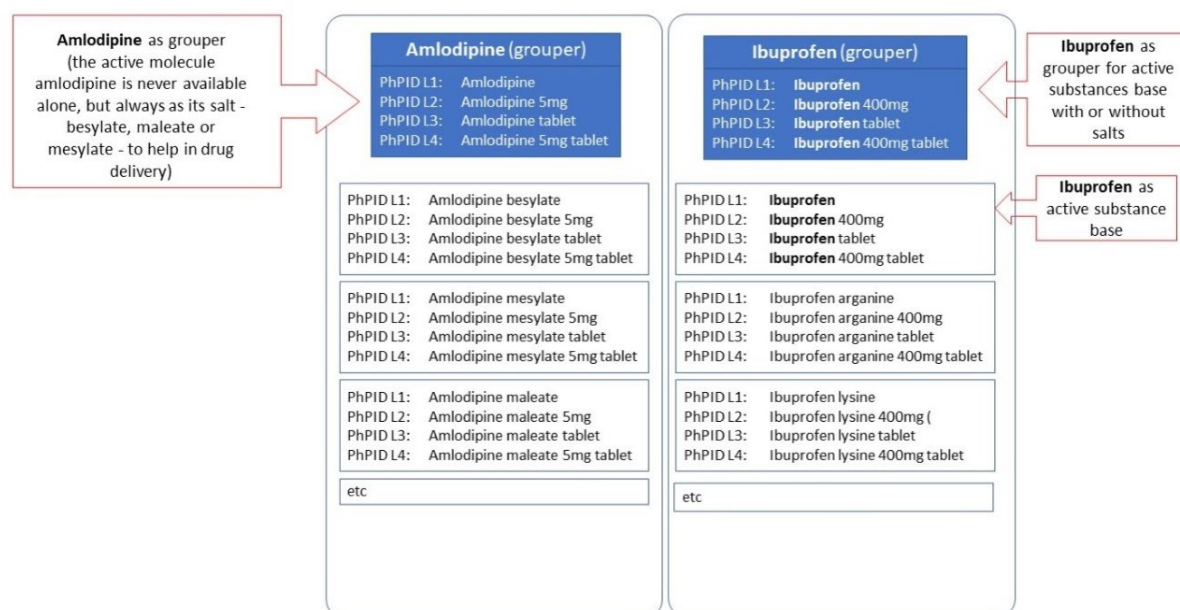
**Amlodipine** as grouper (the active molecule amlodipine is never available alone, but always as its salt - besylate, maleate or mesylate - to help in drug delivery)

**Amlodipine** (grouper)
PhPID L1: Amlodipine
PhPID L2: Amlodipine 5mg
PhPID L3: Amlodipine tablet
PhPID L4: Amlodipine 5mg tablet

PhPID L1: Amlodipine besylate
PhPID L2: Amlodipine besylate 5mg
PhPID L3: Amlodipine besylate tablet
PhPID L4: Amlodipine besylate 5mg tablet

PhPID L1: Amlodipine mesylate
PhPID L2: Amlodipine mesylate 5mg
PhPID L3: Amlodipine mesylate tablet
PhPID L4: Amlodipine mesylate 5mg tablet

PhPID L1: Amlodipine maleate
PhPID L2: Amlodipine maleate 5mg
PhPID L3: Amlodipine maleate tablet
PhPID L4: Amlodipine maleate 5mg tablet

etc

**Ibuprofen** (grouper)
PhPID L1: **Ibuprofen**
PhPID L2: **Ibuprofen** 400mg
PhPID L3: **Ibuprofen** tablet
PhPID L4: **Ibuprofen** 400mg tablet

PhPID L1: **Ibuprofen**
PhPID L2: **Ibuprofen** 400mg
PhPID L3: **Ibuprofen** tablet
PhPID L4: **Ibuprofen** 400mg tablet

PhPID L1: Ibuprofen arganine
PhPID L2: Ibuprofen arganine 400mg
PhPID L3: Ibuprofen arganine tablet
PhPID L4: Ibuprofen arganine 400mg tablet

PhPID L1: Ibuprofen lysine
PhPID L2: Ibuprofen lysine 400mg (
PhPID L3: Ibuprofen lysine tablet
PhPID L4: Ibuprofen lysine 400mg tablet

etc

**Ibuprofen** as grouper for active substances base with or without salts

**Ibuprofen** as active substance base